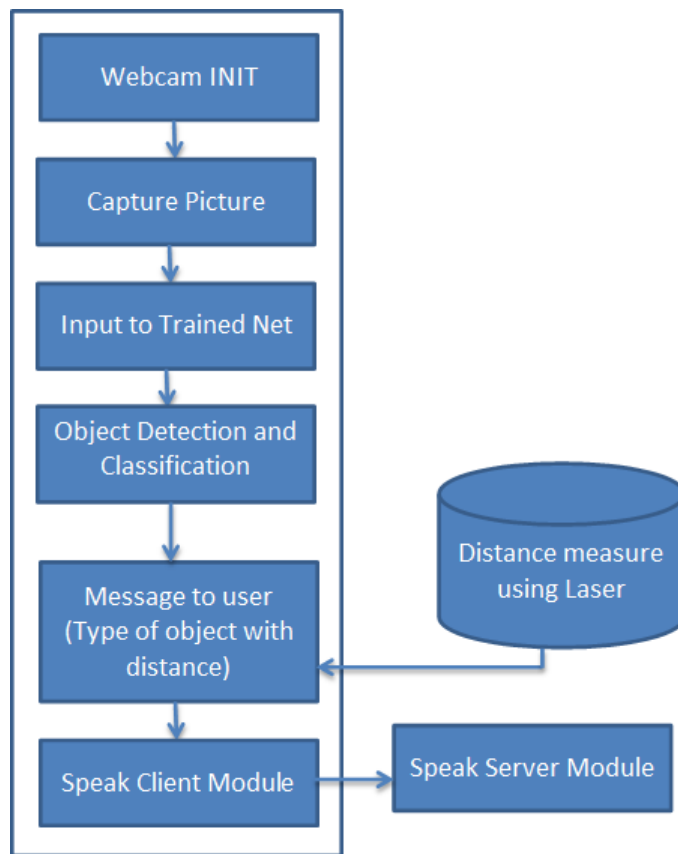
Webcam INIT

Capture Picture

Input to Trained Net

Object Detection and Classification

Message to user (Type of object with distance)

Speak Client Module

Distance measure using Laser

Speak Server Module